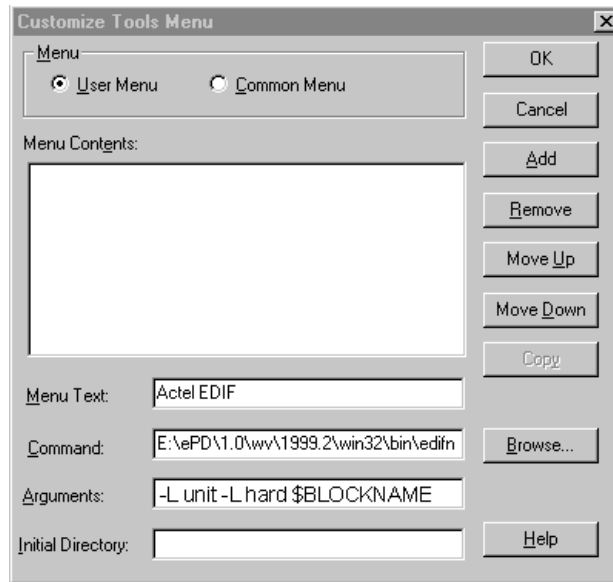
Customize Tools Menu

Menu

User Menu

Common Menu

OK

Cancel

Menu Contents:

Add

Remove

Move Up

Move Down

Copy

Menu Text: Actel EDIF

Command: E:\ePD\1.0\wv\1999.2\win32\bin\edifn

Browse...

Arguments: -L unit -L hard $BLOCKNAME

Initial Directory:

Help